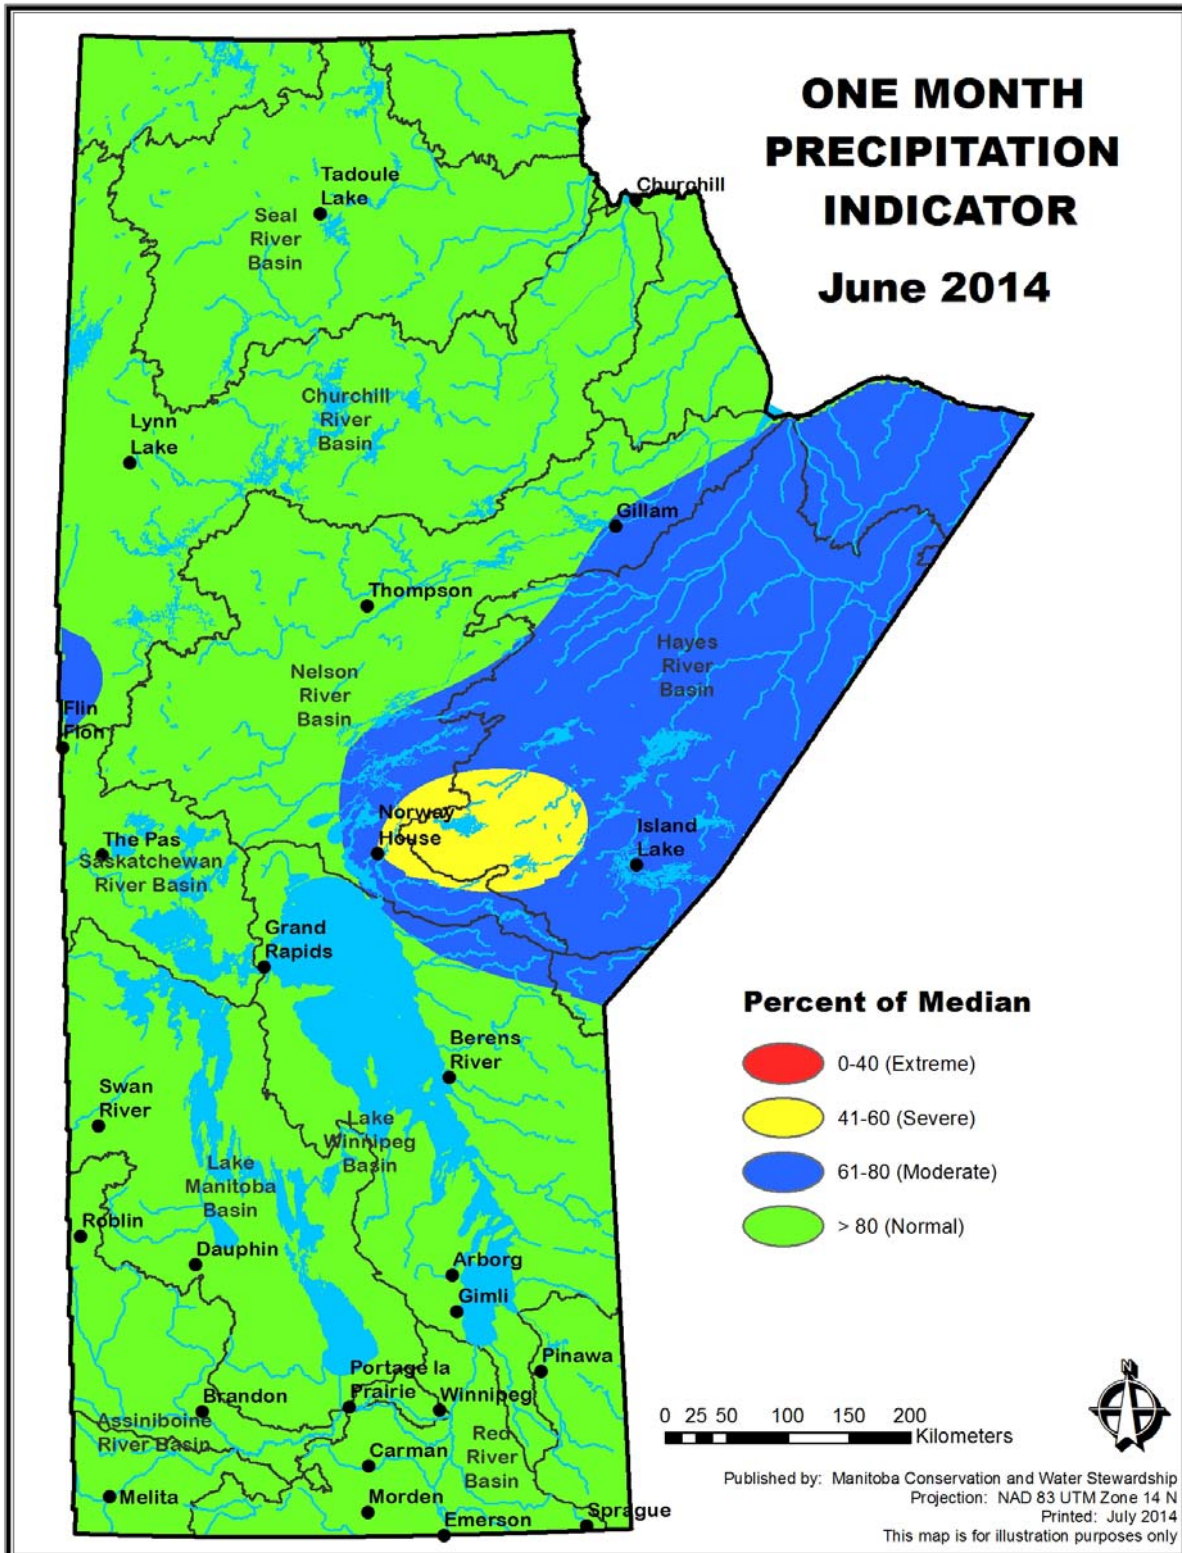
ONE MONTH PRECIPITATION INDICATOR

June 2014

Tadoule Lake
Churchill
Seal River Basin
Churchill River Basin
Lynn Lake
Gillam
Thompson
Hayes River Basin
Nelson River Basin
Flin Flon
Norway House
Island Lake
The Pas
Saskatchewan River Basin
Grand Rapids
Berens River
Swan River
Lake Winnipeg Basin
Lake Manitoba Basin
Roblin
Dauphin
Arborg
Gimli
Pinawa
Portage la Prairie
Winnipeg
Brandon
Assiniboine River Basin
Carman
Red River Basin
Melita
Morden
Emerson
Sprague

Percent of Median

0-40 (Extreme)
41-60 (Severe)
61-80 (Moderate)
> 80 (Normal)

0 25 50 100 150 200
Kilometers

N

Published by: Manitoba Conservation and Water Stewardship
Projection: NAD 83 UTM Zone 14 N
Printed: July 2014
This map is for illustration purposes only